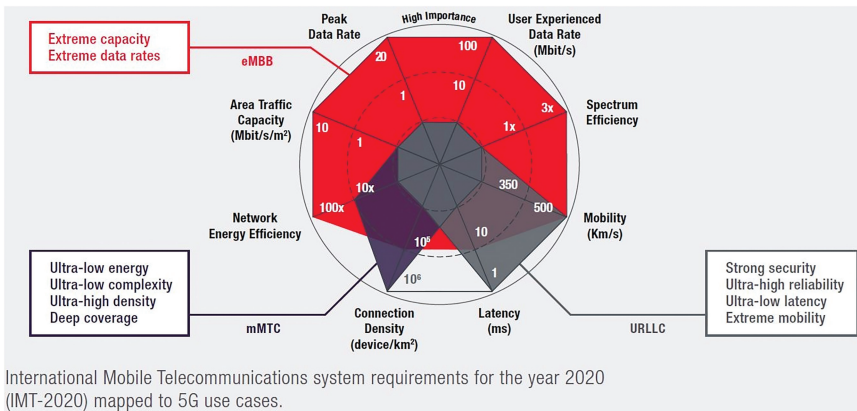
Extreme capacity
Extreme data rates

eMBB

Peak Data Rate

High Importance

User Experienced Data Rate (Mbit/s)

20

100

1

10

3x

Spectrum Efficiency

1x

Area Traffic Capacity (Mbit/s/m²)

10

1

10x

350

100x

500

Mobility (Km/s)

Network Energy Efficiency

10

$10^5$

1

$10^6$

Ultra-low energy
Ultra-low complexity
Ultra-high density
Deep coverage

mMTC

Connection Density (device/km²)

Latency (ms)

URLLC

Strong security
Ultra-high reliability
Ultra-low latency
Extreme mobility

International Mobile Telecommunications system requirements for the year 2020 (IMT-2020) mapped to 5G use cases.